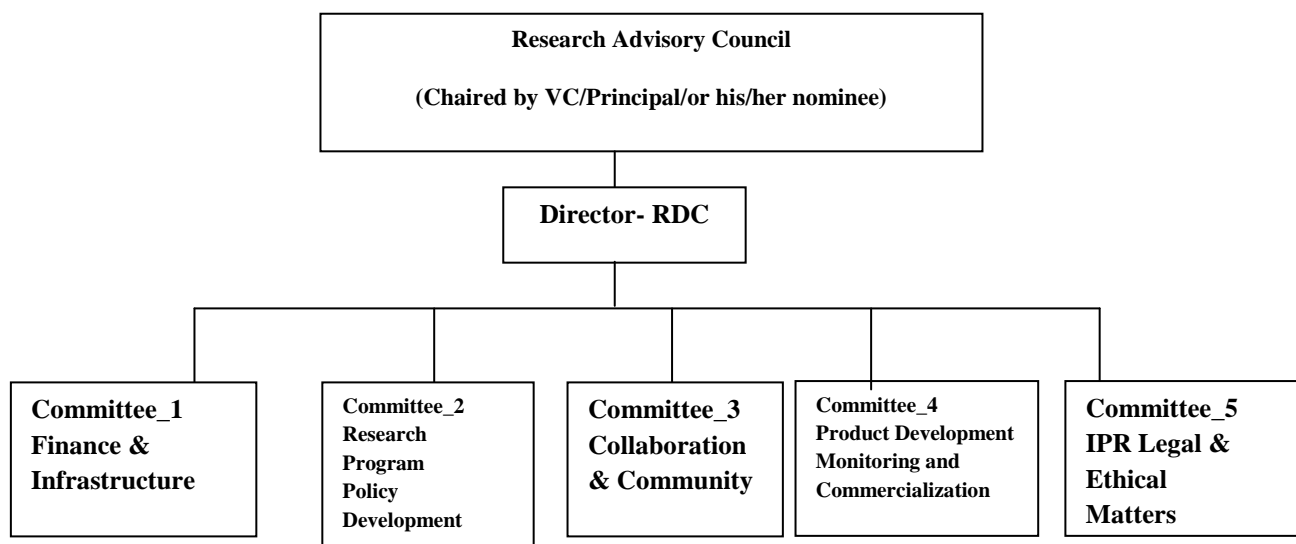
Research Advisory Council

(Chaired by VC/Principal/or his/her nominee)

Director- RDC

Committee_1 Finance & Infrastructure

Committee_2 Research Program Policy Development

Committee_3 Collaboration & Community

Committee_4 Product Development Monitoring and Commercialization

Committee_5 IPR Legal & Ethical Matters